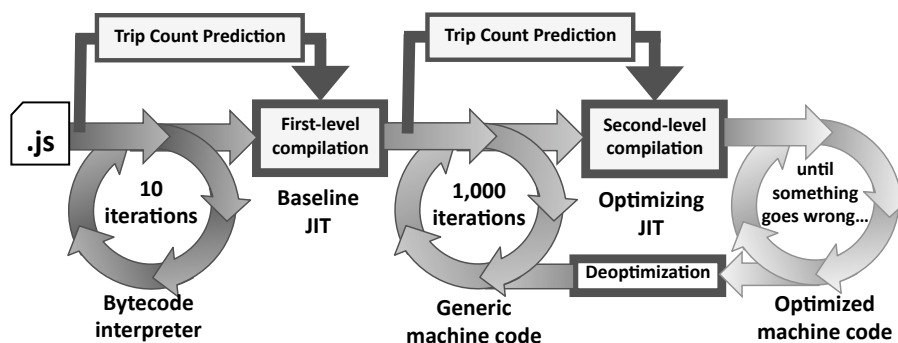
Trip Count Prediction

Trip Count Prediction

.js

First-level compilation

Second-level compilation

10 iterations

Baseline JIT

1,000 iterations

Optimizing JIT

until something goes wrong...

Deoptimization

Bytecode interpreter

Generic machine code

Optimized machine code